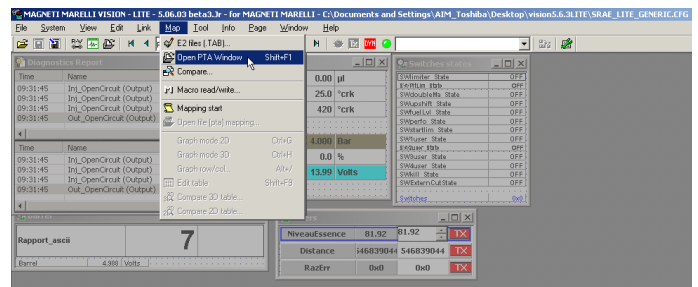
MAGNETI MARELLI VISION - LITE - 5.06.03 beta3.Jr - for MAGNETI MARELLI - C:\Documents and Settings\AIM_Toshiba\Desktop\vision5.6.3LITE\SRAE_LITE_GENERIC.CFG

File System View Edit Link Map Tool Info Page Window Help

Diagnostics Report

| Time | Name |
|---|---|
| 09:31:45 | Inj_OpenCircuit (Output) |
| 09:31:45 | Inj_OpenCircuit (Output) |
| 09:31:45 | Inj_OpenCircuit (Output) |
| 09:31:45 | Out_OpenCircuit (Output) |

| Time | Name |
|---|---|
| 09:31:45 | Inj_OpenCircuit (Output) |
| 09:31:45 | Inj_OpenCircuit (Output) |
| 09:31:45 | Inj_OpenCircuit (Output) |
| 09:31:45 | Out_OpenCircuit (Output) |

E2 files [.TAB]...
Open PTA Window Shift+F1
Compare...
Macro read/write...
Mapping start
Open file [pta] mapping...
Graph mode 2D Ctrl+G
Graph mode 3D Ctrl+H
Graph row/col... Alt+/
Edit table Shift+F3
Compare 3D table...
Compare 2D table...

0.00 µl
25.0 °crk
420 °crk
4.000 Bar
0.0 %
13.99 Volts

Switches states
SWlimiter_State OFF
SWPitLim_State OFF
SWdoubleMa_State OFF
SWupshift_State OFF
SWfuelLvl_State OFF
SWperfo_State OFF
SWstartlim_State OFF
SWfuser_State OFF
SWuser_State OFF
SW3user_State OFF
SW4user_State OFF
SWkill_State OFF
SWExternCut State OFF
Switches 0x0

Rapport_ascii
7
Barrel 4.988 Volts

NiveauEssence 81.92 81.92 TX
Distance 546839044 546839044 TX
RazErr 0x0 0x0 TX